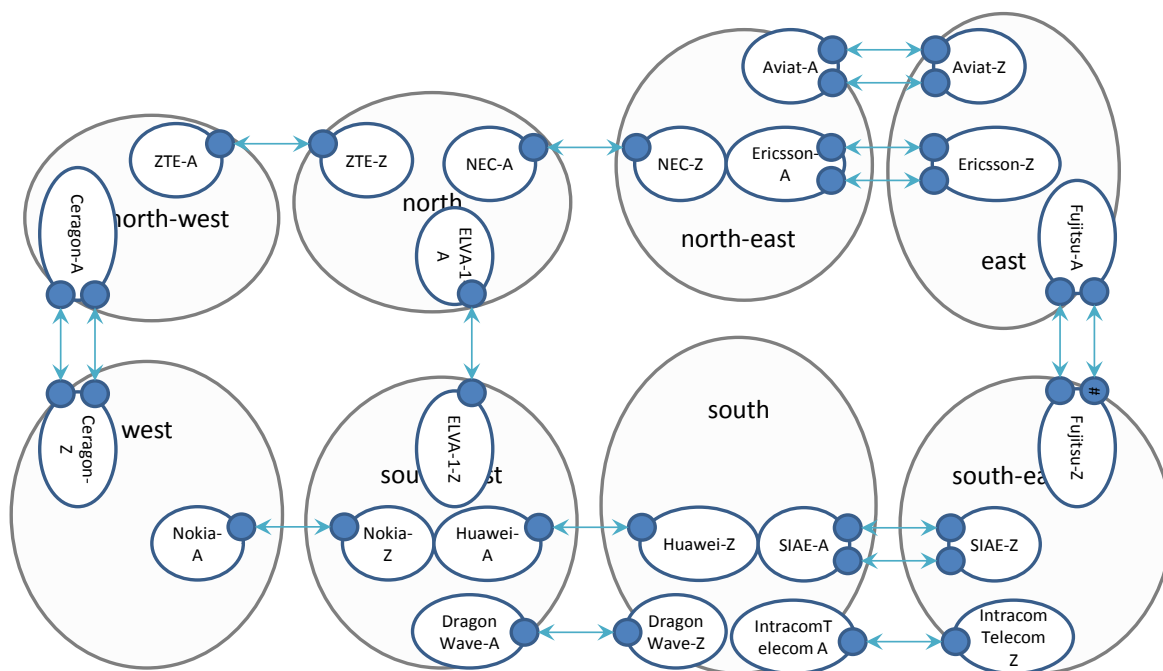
Aviat-A

Aviat-Z

ZTE-A

ZTE-Z

NEC-A

NEC-Z

Ericsson-A

Ericsson-Z

Ceragon-A

north-west

north

ELVA-1-A

north-east

east

Fujitsu-A

Ceragon-Z

west

ELVA-1-Z

south

#

Fujitsu-Z

sou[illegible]st

south-ea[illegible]

Nokia-A

Nokia-Z

Huawei-A

Huawei-Z

SIAE-A

SIAE-Z

Dragon Wave-A

Dragon Wave-Z

IntracomTelecom A

Intracom Telecom Z